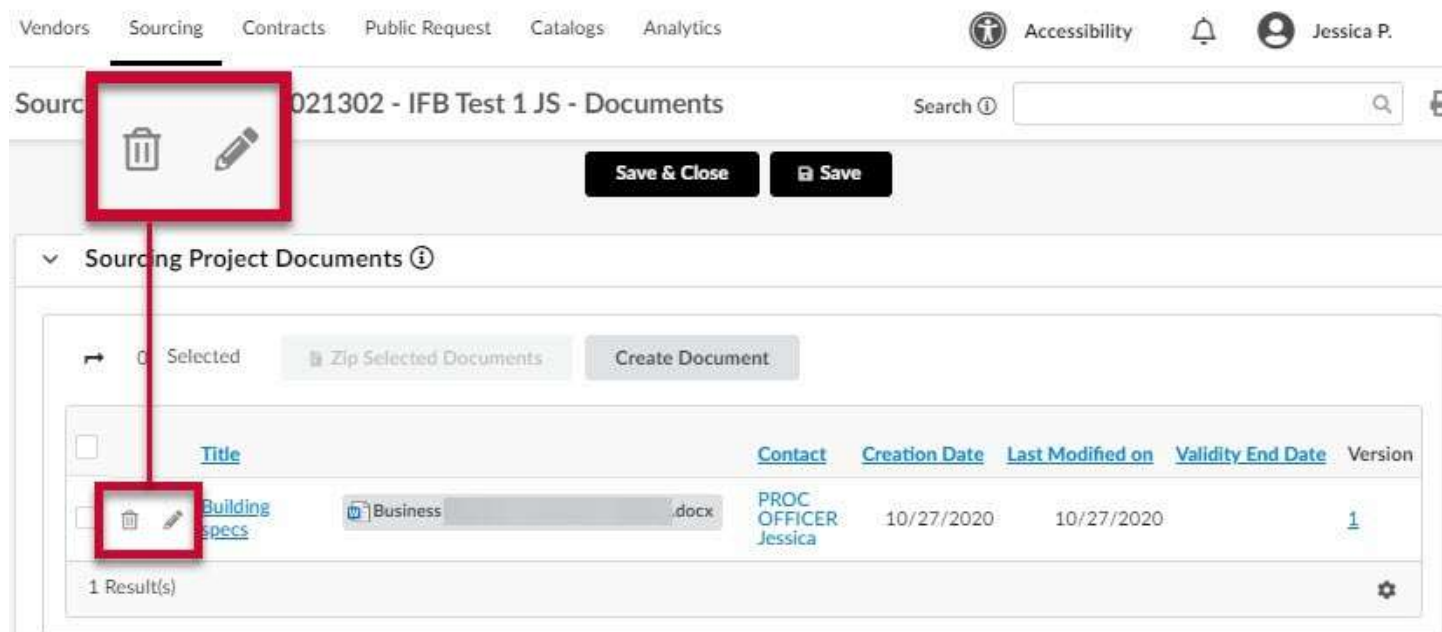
Vendors Sourcing Contracts Public Request Catalogs Analytics

Accessibility Jessica P.

Sourc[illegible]021302 - IFB Test 1 JS - Documents

Search ⓘ

Save & Close Save

Sourc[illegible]ng Project Documents ⓘ

0 Selected Zip Selected Documents Create Document

| | Title | | Contact | Creation Date | Last Modified on | Validity End Date | Version |
|---|---|---|---|---|---|---|---|
| | Building specs | Business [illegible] .docx | PROC OFFICER Jessica | 10/27/2020 | 10/27/2020 | | 1 |

1 Result(s)